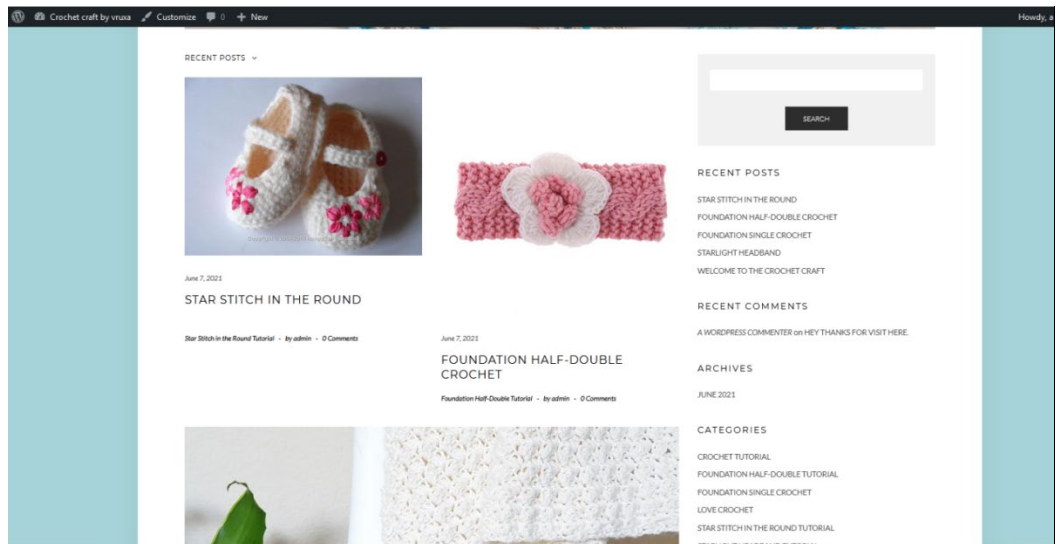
Crochet craft by vruxa Customize 0 + New Howdy, a

RECENT POSTS

June 7, 2021

STAR STITCH IN THE ROUND

Star Stitch in the Round Tutorial - by admin - 0 Comments

June 7, 2021

FOUNDATION HALF-DOUBLE CROCHET

Foundation Half-Double Tutorial - by admin - 0 Comments

SEARCH

RECENT POSTS

STAR STITCH IN THE ROUND
FOUNDATION HALF-DOUBLE CROCHET
FOUNDATION SINGLE CROCHET
STARLIGHT HEADBAND
WELCOME TO THE CROCHET CRAFT

RECENT COMMENTS

A WORDPRESS COMMENTER on HEY THANKS FOR VISIT HERE.

ARCHIVES

JUNE 2021

CATEGORIES

CROCHET TUTORIAL
FOUNDATION HALF-DOUBLE TUTORIAL
FOUNDATION SINGLE CROCHET
LOVE CROCHET
STAR STITCH IN THE ROUND TUTORIAL
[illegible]